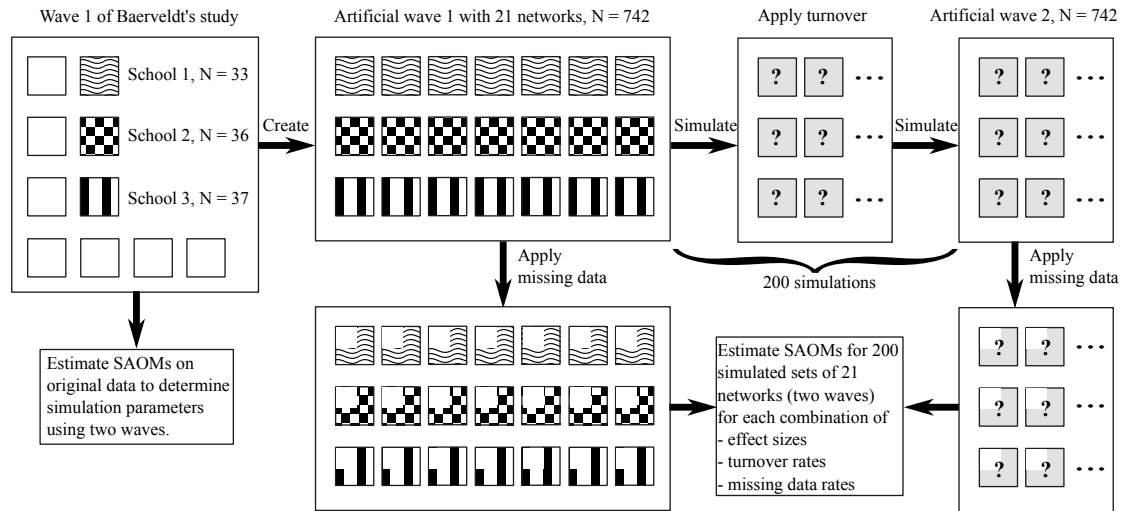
Wave 1 of Baerveldt's study

School 1, N = 33

School 2, N = 36

School 3, N = 37

Estimate SAOMs on original data to determine simulation parameters using two waves.

Create

Artificial wave 1 with 21 networks, N = 742

Apply missing data

Simulate

Apply turnover

? ? ...

? ? ...

? ? ...

Simulate

Artificial wave 2, N = 742

? ? ...

? ? ...

? ? ...

200 simulations

Apply missing data

Estimate SAOMs for 200 simulated sets of 21 networks (two waves) for each combination of
- effect sizes
- turnover rates
- missing data rates

? ? ...

? ? ...

? ? ...